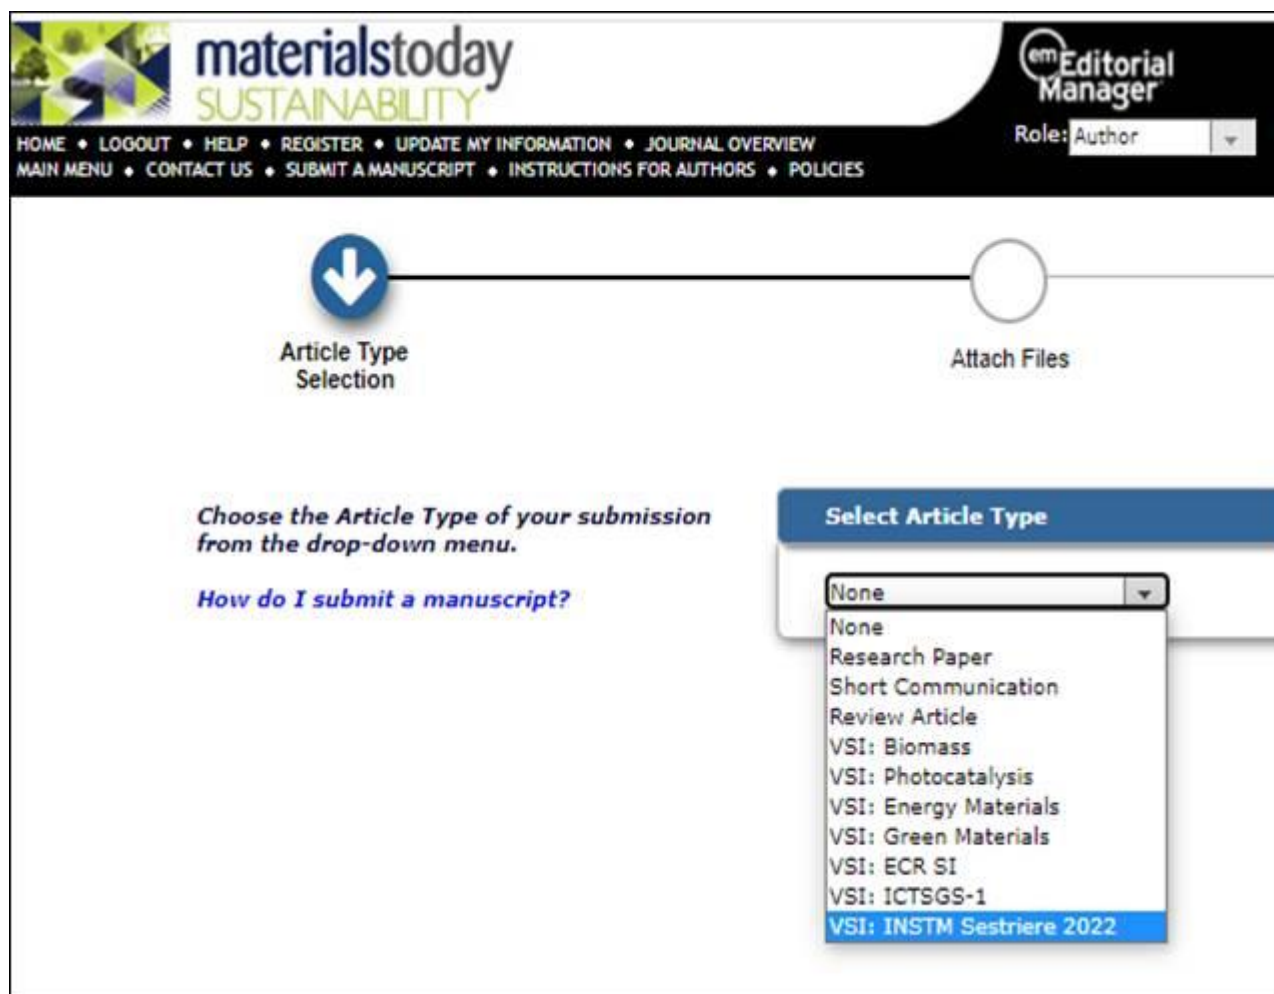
materialstoday
SUSTAINABILITY

em Editorial Manager

HOME • LOGOUT • HELP • REGISTER • UPDATE MY INFORMATION • JOURNAL OVERVIEW
MAIN MENU • CONTACT US • SUBMIT A MANUSCRIPT • INSTRUCTIONS FOR AUTHORS • POLICIES

Role: Author

Article Type Selection

Attach Files

Choose the Article Type of your submission from the drop-down menu.

How do I submit a manuscript?

Select Article Type

None

None
Research Paper
Short Communication
Review Article
VSI: Biomass
VSI: Photocatalysis
VSI: Energy Materials
VSI: Green Materials
VSI: ECR SI
VSI: ICTSGS-1
VSI: INSTM Sestriere 2022